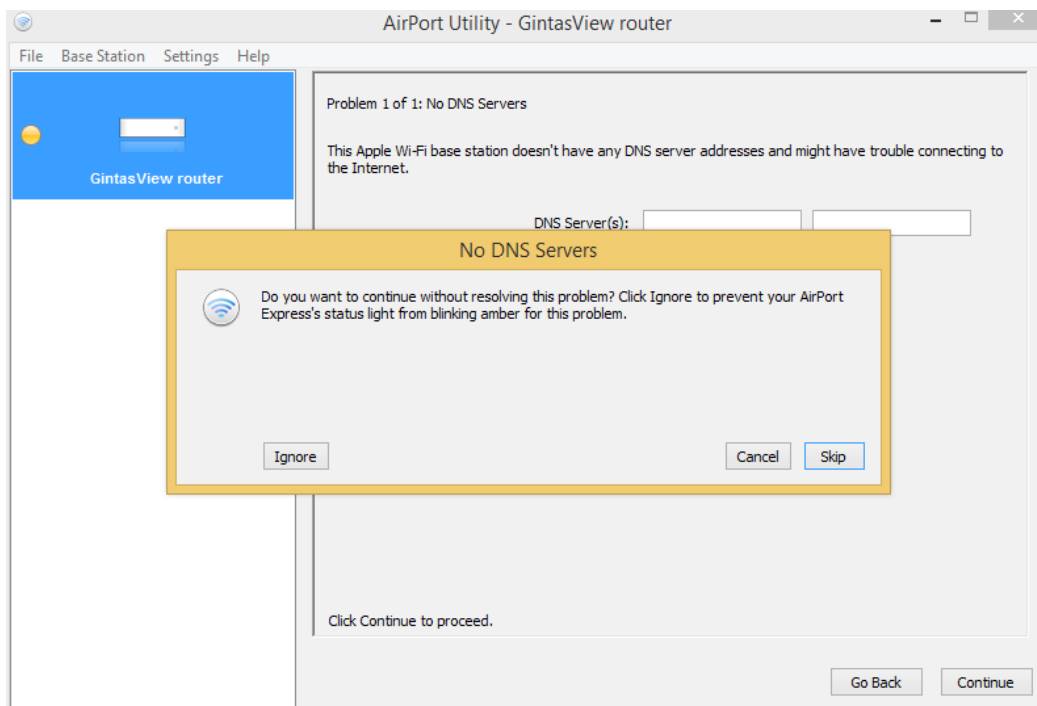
AirPort Utility - GintasView router

File Base Station Settings Help

GintasView router

Problem 1 of 1: No DNS Servers

This Apple Wi-Fi base station doesn't have any DNS server addresses and might have trouble connecting to the Internet.

DNS Server(s):

No DNS Servers

Do you want to continue without resolving this problem? Click Ignore to prevent your AirPort Express's status light from blinking amber for this problem.

Ignore

Cancel

Skip

Click Continue to proceed.

Go Back

Continue